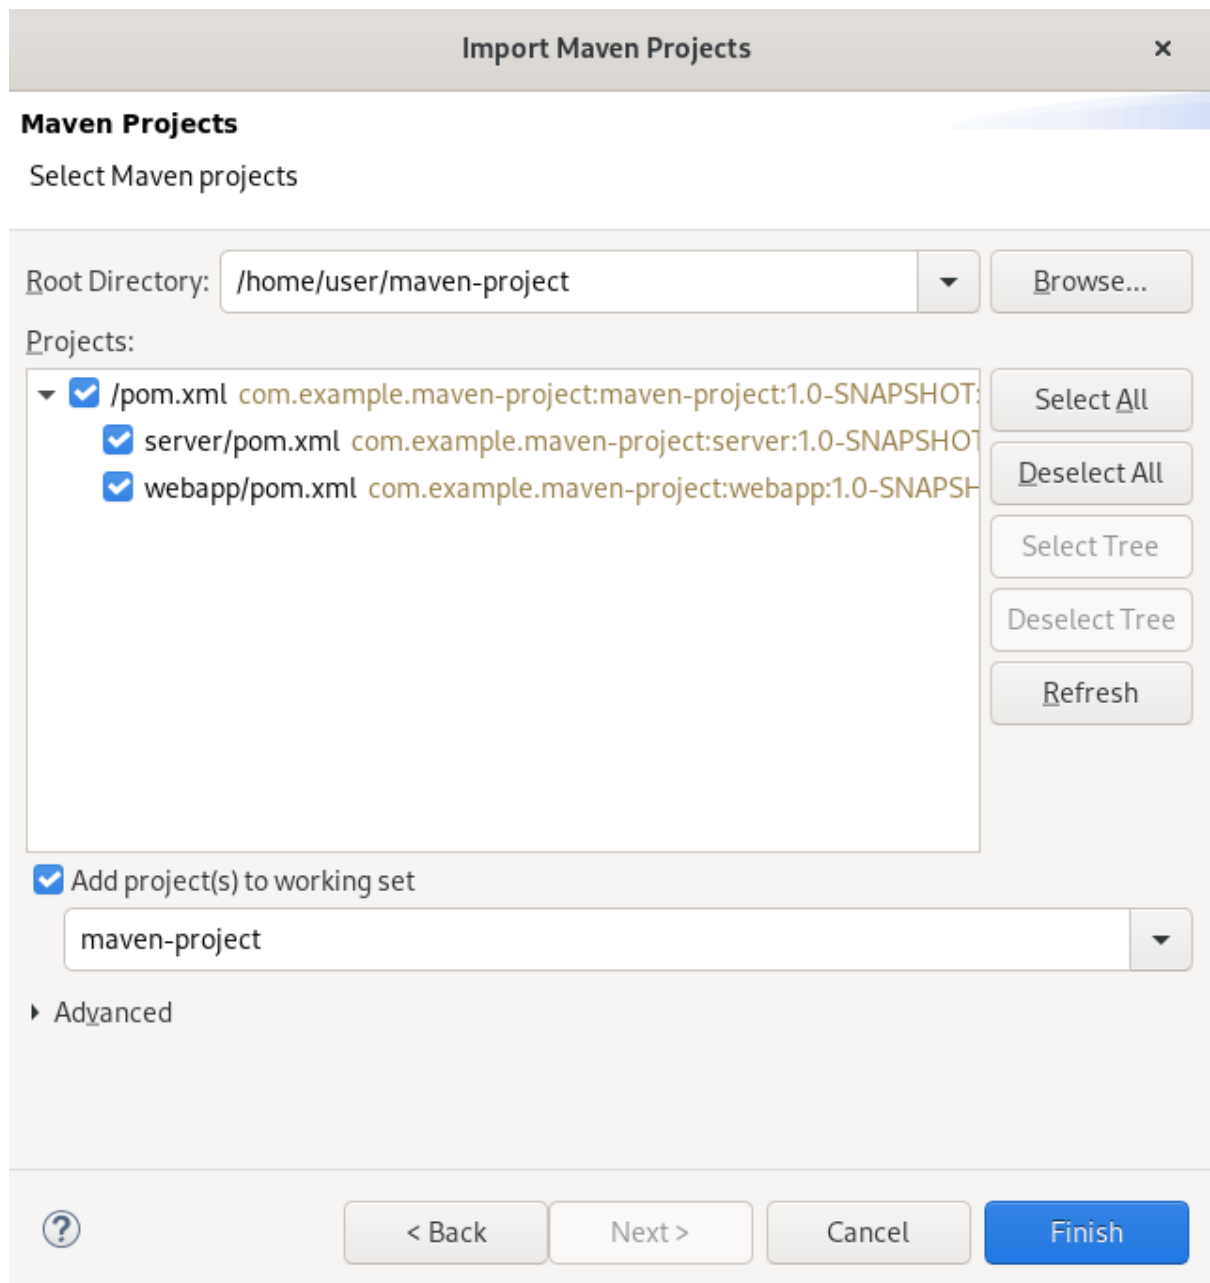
Import Maven Projects ×

Maven Projects

Select Maven projects

Root Directory: /home/user/maven-project Browse...

Projects:

/pom.xml com.example.maven-project:maven-project:1.0-SNAPSHOT:

server/pom.xml com.example.maven-project:server:1.0-SNAPSHOT

webapp/pom.xml com.example.maven-project:webapp:1.0-SNAPSH

Select All

Deselect All

Select Tree

Deselect Tree

Refresh

Add project(s) to working set

maven-project

Advanced

?

< Back Next > Cancel Finish